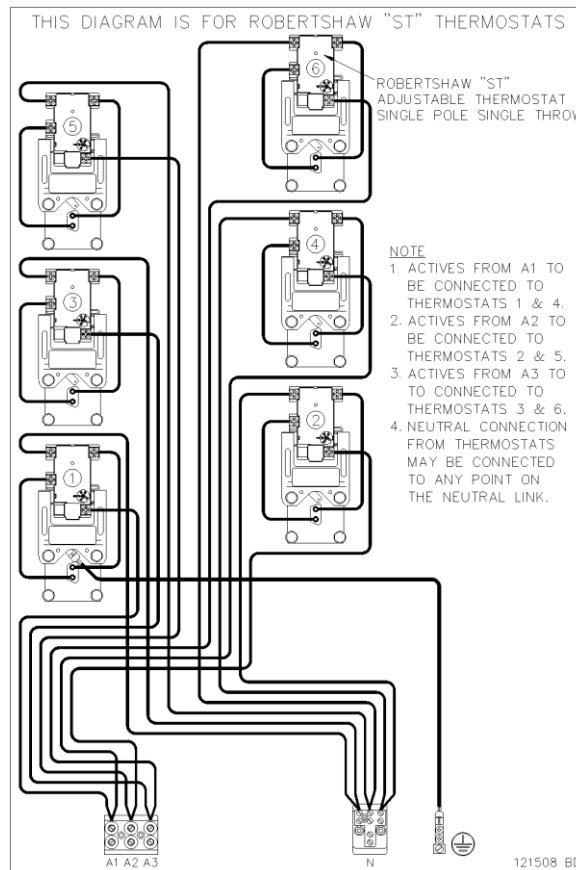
THIS DIAGRAM IS FOR ROBERTSHAW "ST" THERMOSTATS

6

ROBERTSHAW "ST" ADJUSTABLE THERMOSTAT SINGLE POLE SINGLE THROW

5

4

NOTE
1. ACTIVES FROM A1 TO BE CONNECTED TO THERMOSTATS 1 & 4.
2. ACTIVES FROM A2 TO BE CONNECTED TO THERMOSTATS 2 & 5.
3. ACTIVES FROM A3 TO TO CONNECTED TO THERMOSTATS 3 & 6.
4. NEUTRAL CONNECTION FROM THERMOSTATS MAY BE CONNECTED TO ANY POINT ON THE NEUTRAL LINK.

3

2

1

A1 A2 A3

N

121508 B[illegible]